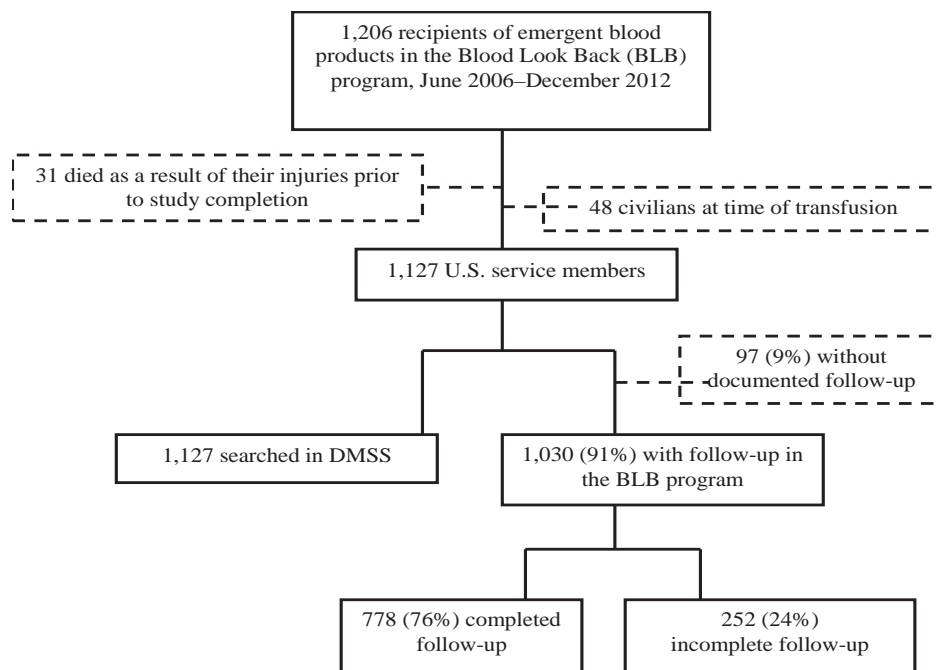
1,206 recipients of emergent blood products in the Blood Look Back (BLB) program, June 2006–December 2012

31 died as a result of their injuries prior to study completion

48 civilians at time of transfusion

1,127 U.S. service members

97 (9%) without documented follow-up

1,127 searched in DMSS

1,030 (91%) with follow-up in the BLB program

778 (76%) completed follow-up

252 (24%) incomplete follow-up